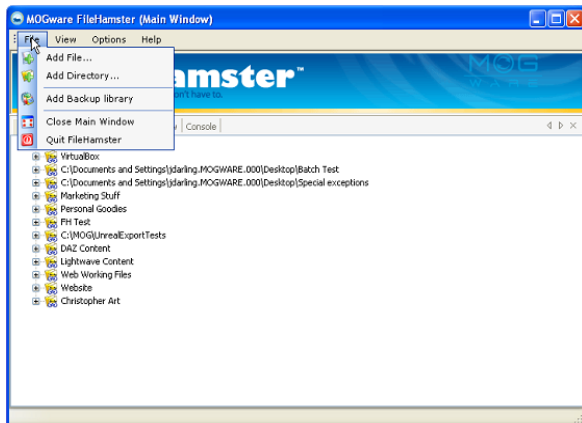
MOGware FileHamster (Main Window)

File View Options Help

Add File...
Add Directory...
Add Backup library
Close Main Window
Quit FileHamster

amster™
don't have to.

MOG WARE

Console

VirtualBox
C:\Documents and Settings\jdarling.MOGWARE.000\Desktop\Batch Test
C:\Documents and Settings\jdarling.MOGWARE.000\Desktop\Special exceptions
Marketing Stuff
Personal Goodies
FH Test
C:\MOG\UnrealExportTests
DAZ Content
Lightwave Content
Web Working Files
Website
Christopher Art